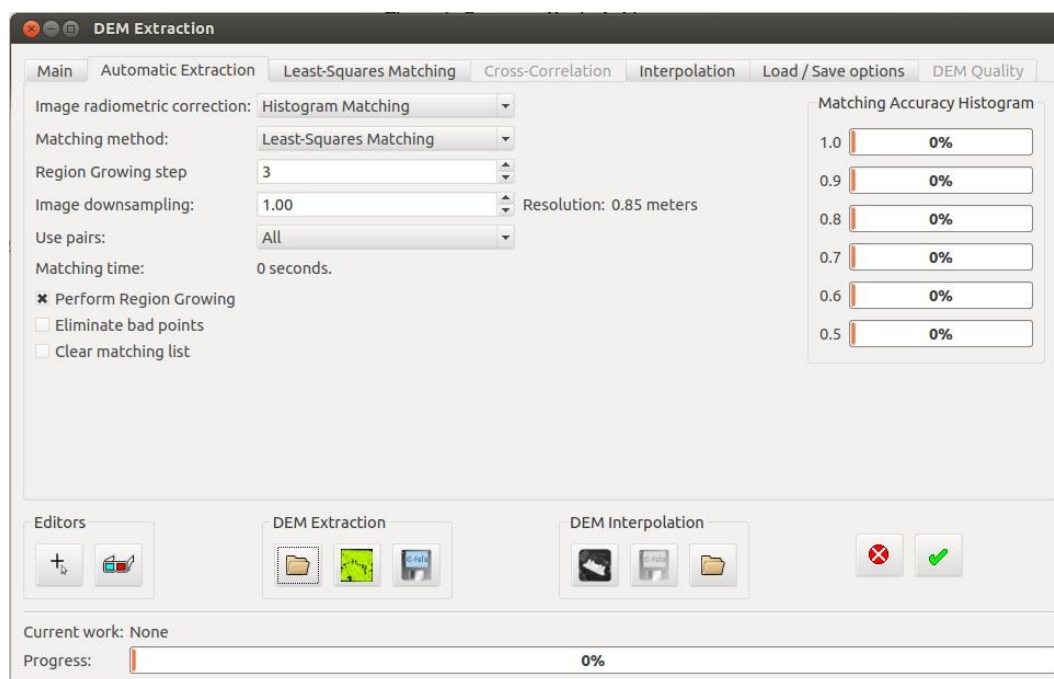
DEM Extraction

Main | Automatic Extraction | Least-Squares Matching | Cross-Correlation | Interpolation | Load / Save options | DEM Quality

Image radiometric correction: Histogram Matching
Matching method: Least-Squares Matching
Region Growing step 3
Image downsampling: 1.00 Resolution: 0.85 meters
Use pairs: All
Matching time: 0 seconds.
Perform Region Growing
Eliminate bad points
Clear matching list

Matching Accuracy Histogram
1.0 0%
0.9 0%
0.8 0%
0.7 0%
0.6 0%
0.5 0%

Editors
DEM Extraction
DEM Interpolation

Current work: None
Progress: 0%